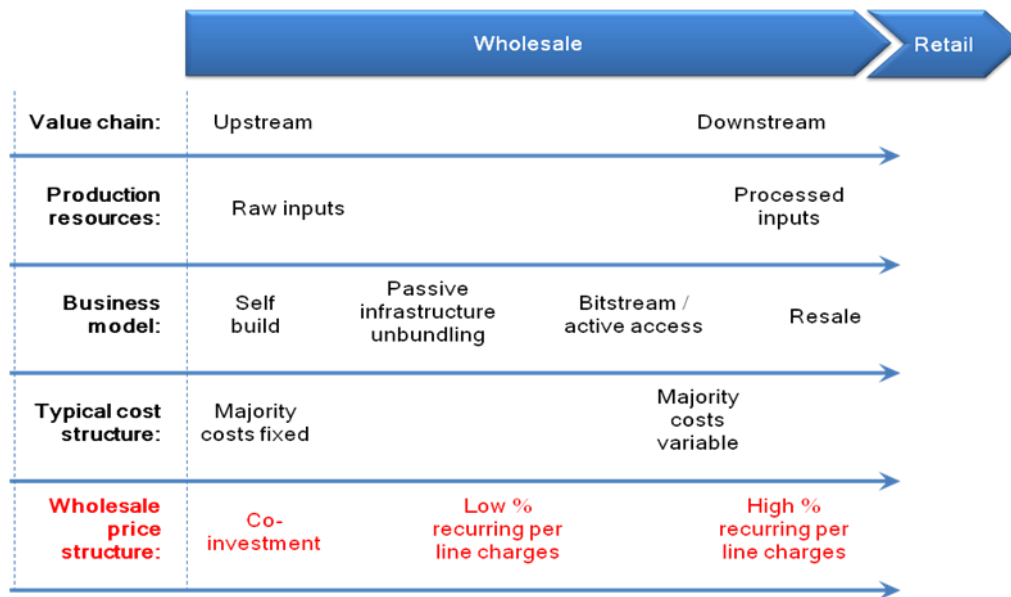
Wholesale

Retail

Value chain:

Upstream

Downstream

Production resources:

Raw inputs

Processed inputs

Business model:

Self build

Passive infrastructure unbundling

Bitstream / active access

Resale

Typical cost structure:

Majority costs fixed

Majority costs variable

Wholesale price structure:

Co-investment

Low % recurring per line charges

High % recurring per line charges